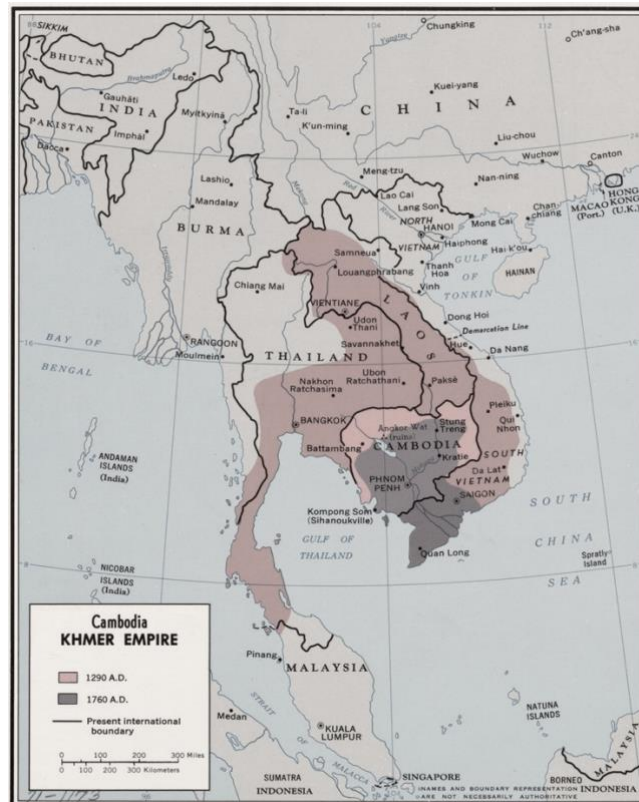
SIKKIM
BHUTAN
Ledo
Gauhati
INDIA
Myitkyina
PAKISTAN
Imphal
Dacca
Chungking
Ch'ang-sha
Kuei-yang
CHINA
Ta-li
K'un-ming
Liu-chou
Wuchow
Canton
Meng-tzu
Nan-ning
Lashio
Mandalay
Lao Cai
Lang Son
NORTH
HANOI
Mong Cai
Chan-chiang
MACAO (Port.)
HONG KONG (U.K.)
BURMA
Samneua
VIETNAM
Haiphong
Hai-k'ou
Louangphrabang
Thanh Hoa
GULF OF
HAINAN
Vinh
TONKIN
Chiang Mai
VIENTIANE
Udon Thani
Dong Hoi
Demarcation Line
LAOS
BAY OF
RANGOON
Moulmein
THAILAND
Savannakhet
Hue
Da Nang
BENGAL
Nakhon Ratchasima
Ubon Ratchathani
Pakse
BANGKOK
Angkor Wat (ruins)
Stung Treng
Pleiku
Qui Nhon
ANDAMAN ISLANDS (India)
Battambang
CAMBODIA
Kratie
SOUTH
Da Lat
PHNOM PENH
VIETNAM
SAIGON
Kompong Som (Sihanoukville)
SOUTH
GULF OF THAILAND
CHINA
Spratly Island
SEA
NICOBAR ISLANDS (India)
Quan Long
Cambodia
KHMER EMPIRE
1290 A.D.
1760 A.D.
Present international boundary
Pinang
MALAYSIA
Medan
KUALA LUMPUR
NATUNA ISLANDS
0 100 200 300 Miles
0 100 200 300 Kilometers
SUMATRA
INDONESIA
SINGAPORE
BORNEO
INDONESIA
MALAYSIA
NAMES AND BOUNDARY REPRESENTATION ARE NOT NECESSARILY AUTHORITATIVE